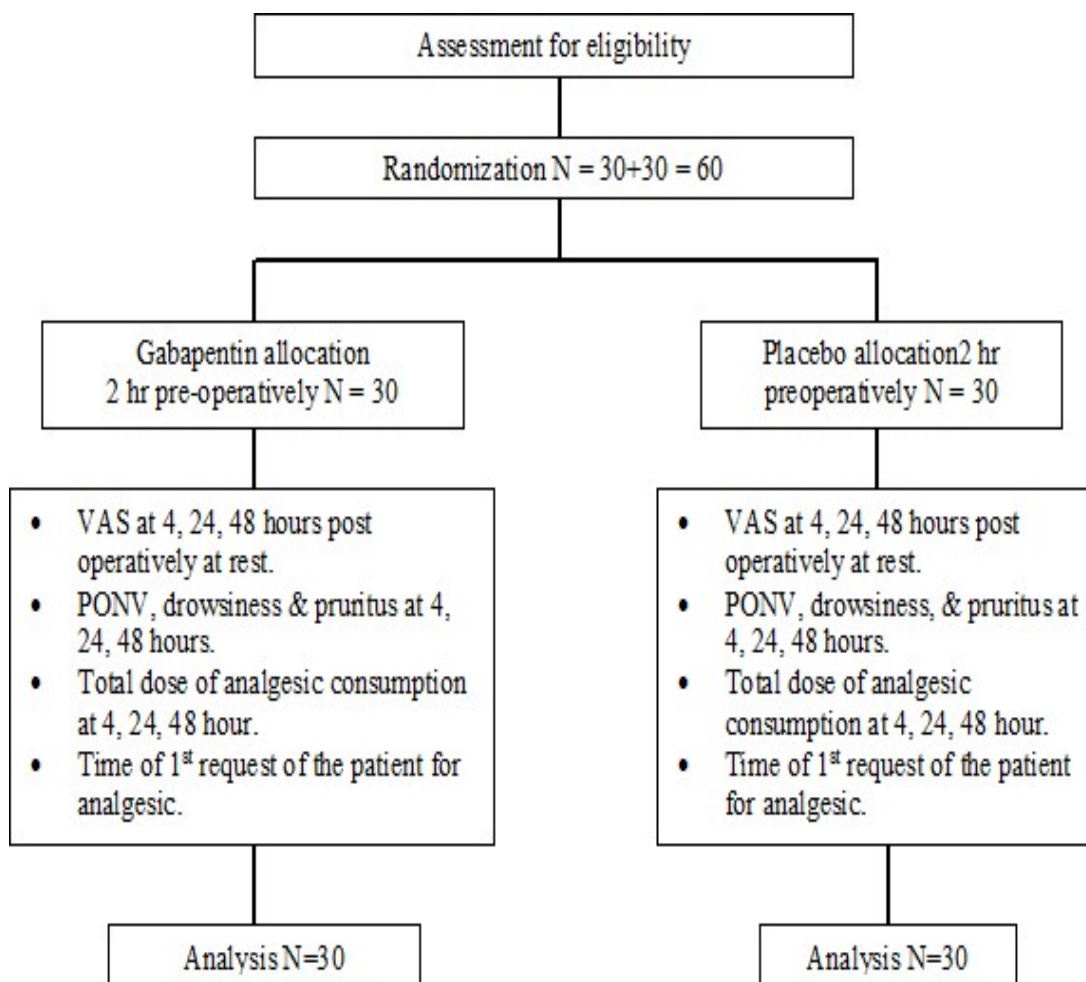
Assessment for eligibility

Randomization N = 30+30 = 60

Gabapentin allocation 2 hr pre-operatively N = 30

Placebo allocation2 hr preoperatively N = 30

- VAS at 4, 24, 48 hours post operatively at rest.
- PONV, drowsiness & pruritus at 4, 24, 48 hours.
- Total dose of analgesic consumption at 4, 24, 48 hour.
- Time of 1$^{st}$ request of the patient for analgesic.

- VAS at 4, 24, 48 hours post operatively at rest.
- PONV, drowsiness, & pruritus at 4, 24, 48 hours.
- Total dose of analgesic consumption at 4, 24, 48 hour.
- Time of 1$^{st}$ request of the patient for analgesic.

Analysis N=30

Analysis N=30